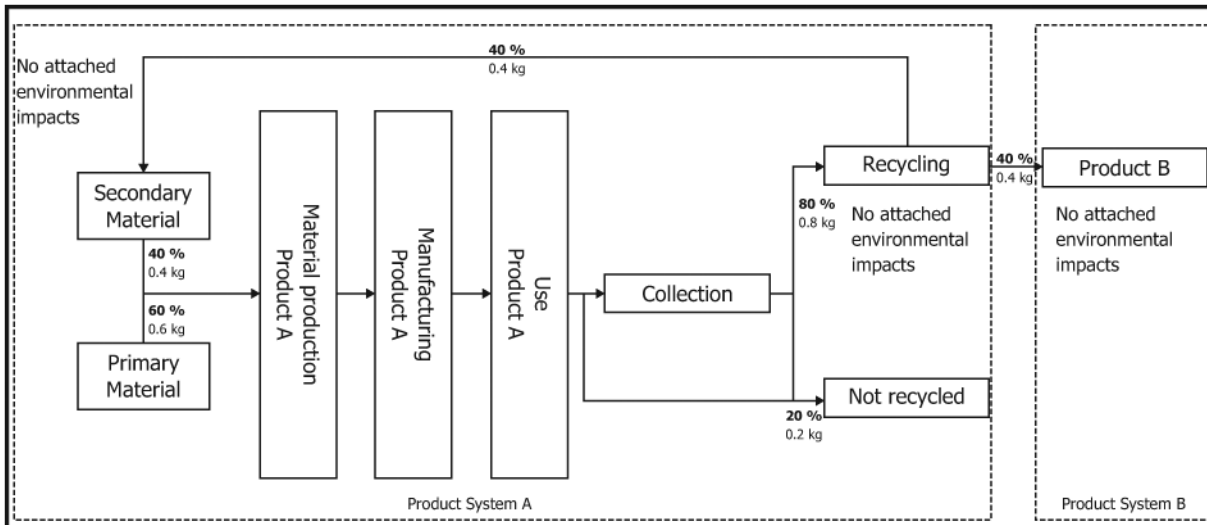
No attached environmental impacts

40 %
0.4 kg

Secondary Material

40 %
0.4 kg

60 %
0.6 kg

Primary Material

Material production Product A

Manufacturing Product A

Use Product A

Collection

80 %
0.8 kg

Recycling

No attached environmental impacts

20 %
0.2 kg

Not recycled

40 %
0.4 kg

Product B

No attached environmental impacts

Product System A

Product System B